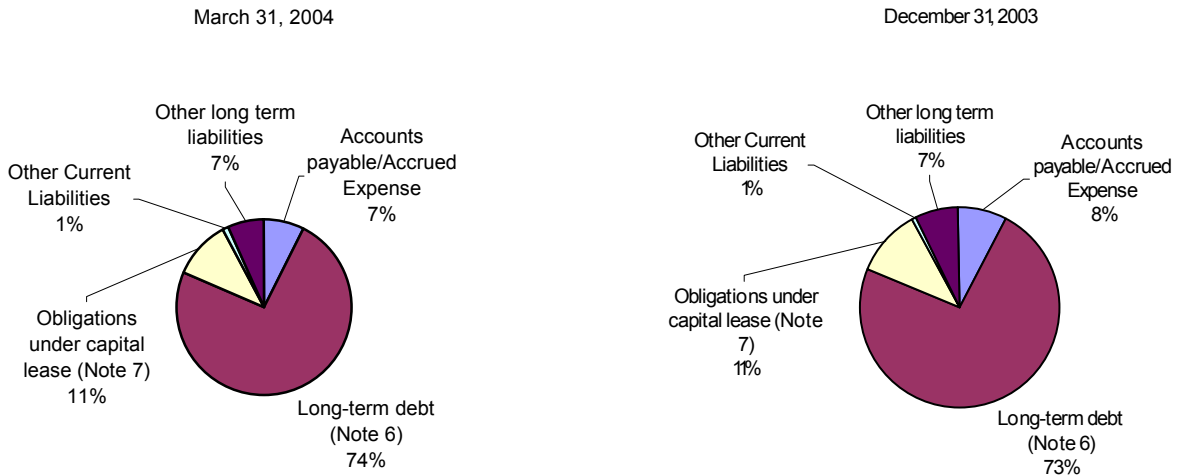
March 31, 2004

Other long term liabilities 7%

Accounts payable/Accrued Expense 7%

Other Current Liabilities 1%

Obligations under capital lease (Note 7) 11%

Long-term debt (Note 6) 74%

December 31, 2003

Other long term liabilities 7%

Other Current Liabilities 1%

Accounts payable/Accrued Expense 8%

Obligations under capital lease (Note 7) 11%

Long-term debt (Note 6) 73%